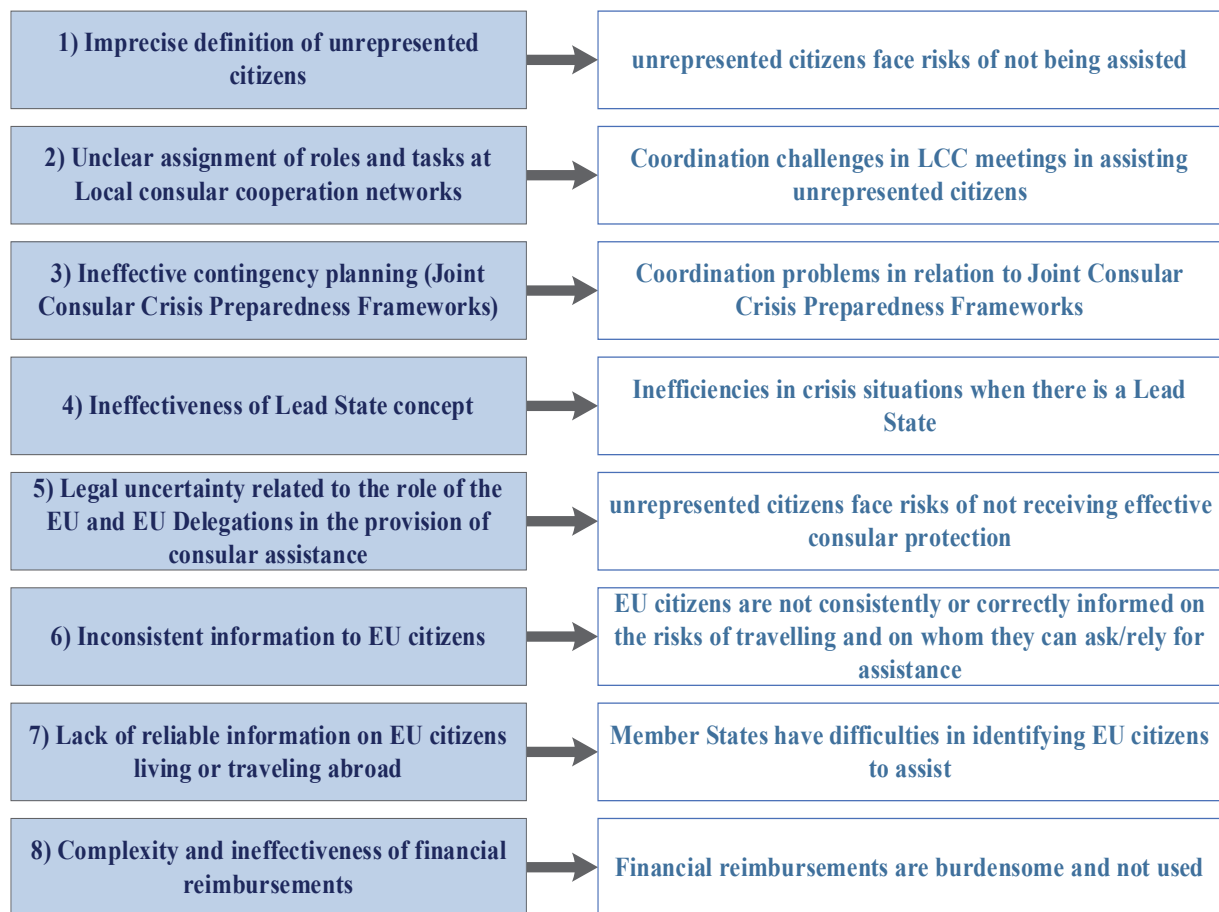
1) Imprecise definition of unrepresented citizens

unrepresented citizens face risks of not being assisted

2) Unclear assignment of roles and tasks at Local consular cooperation networks

Coordination challenges in LCC meetings in assisting unrepresented citizens

3) Ineffective contingency planning (Joint Consular Crisis Preparedness Frameworks)

Coordination problems in relation to Joint Consular Crisis Preparedness Frameworks

4) Ineffectiveness of Lead State concept

Inefficiencies in crisis situations when there is a Lead State

5) Legal uncertainty related to the role of the EU and EU Delegations in the provision of consular assistance

unrepresented citizens face risks of not receiving effective consular protection

6) Inconsistent information to EU citizens

EU citizens are not consistently or correctly informed on the risks of travelling and on whom they can ask/rely for assistance

7) Lack of reliable information on EU citizens living or traveling abroad

Member States have difficulties in identifying EU citizens to assist

8) Complexity and ineffectiveness of financial reimbursements

Financial reimbursements are burdensome and not used